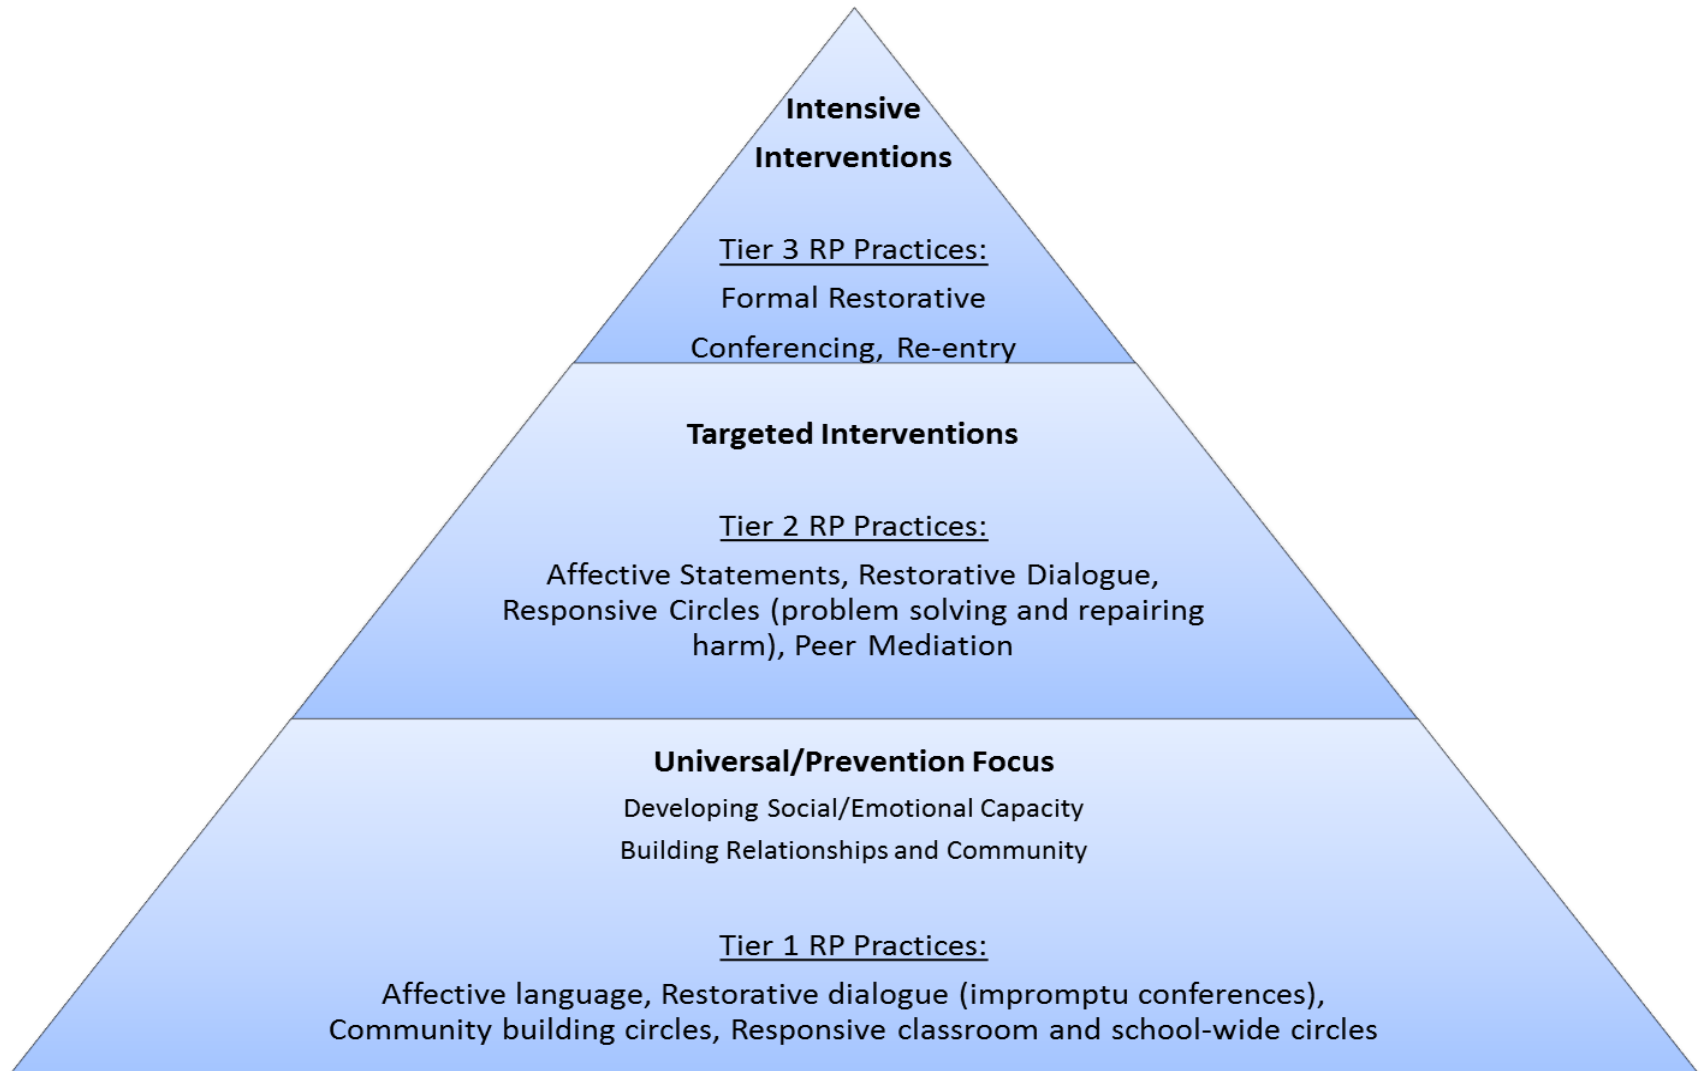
Intensive Interventions

Tier 3 RP Practices:

Formal Restorative Conferencing, Re-entry

Targeted Interventions

Tier 2 RP Practices:

Affective Statements, Restorative Dialogue, Responsive Circles (problem solving and repairing harm), Peer Mediation

Universal/Prevention Focus

Developing Social/Emotional Capacity

Building Relationships and Community

Tier 1 RP Practices:

Affective language, Restorative dialogue (impromptu conferences), Community building circles, Responsive classroom and school-wide circles